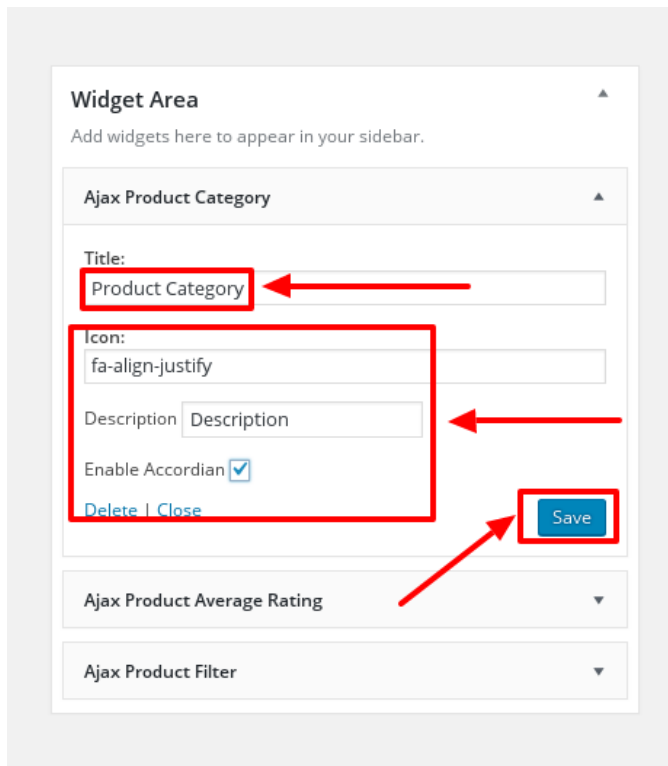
Widget Area

Add widgets here to appear in your sidebar.

Ajax Product Category

Title:

Product Category

Icon:

fa-align-justify

Description Description

Enable Accordian

Delete | Close

Save

Ajax Product Average Rating

Ajax Product Filter